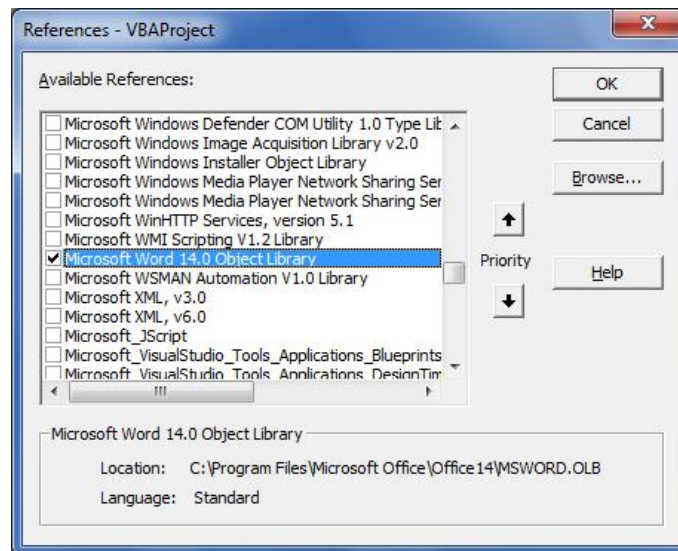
References - VBAProject

Available References:

Microsoft Windows Defender COM Utility 1.0 Type Lib
Microsoft Windows Image Acquisition Library v2.0
Microsoft Windows Installer Object Library
Microsoft Windows Media Player Network Sharing Ser
Microsoft Windows Media Player Network Sharing Ser
Microsoft WinHTTP Services, version 5.1
Microsoft WMI Scripting V1.2 Library
Microsoft Word 14.0 Object Library
Microsoft WSMAN Automation V1.0 Library
Microsoft XML, v3.0
Microsoft XML, v6.0
Microsoft_JScript
Microsoft_VisualStudio_Tools_Applications_Blueprints
Microsoft_VisualStudio_Tools_Applications_DesignTim

OK
Cancel
Browse...
Priority
Help

Microsoft Word 14.0 Object Library

Location: C:\Program Files\Microsoft Office\Office14\MSWORD.OLB
Language: Standard